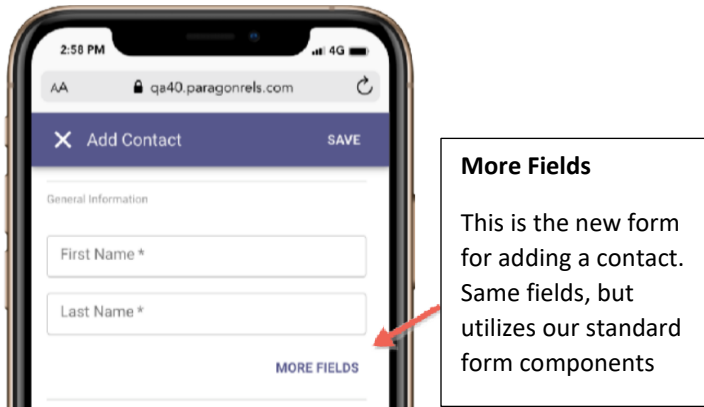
2:58 PM

4G

AA

qa40.paragonrels.com

Add Contact

SAVE

General Information

First Name *

Last Name *

MORE FIELDS

**More Fields**

This is the new form for adding a contact. Same fields, but utilizes our standard form components